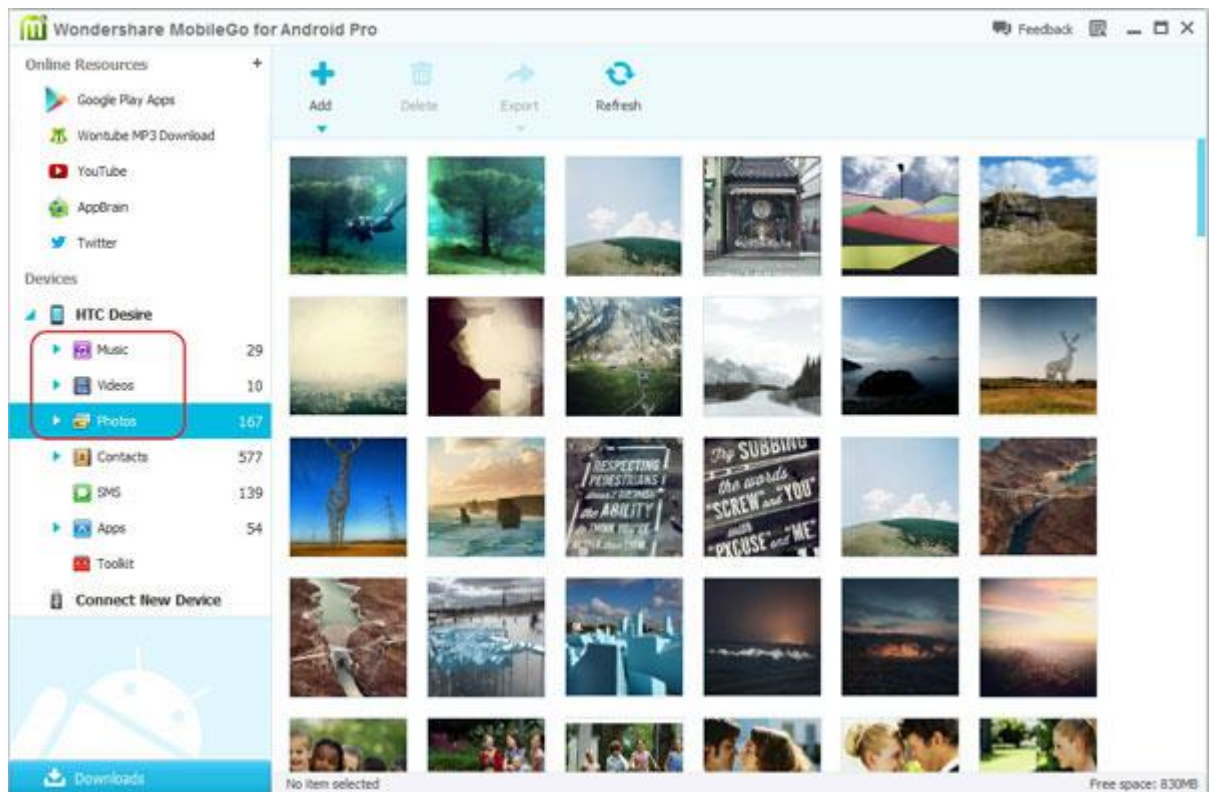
Wondershare MobileGo for Android Pro

Feedback

Online Resources +

Google Play Apps

Wontube MP3 Download

YouTube

AppBrain

Twitter

Devices

HTC Desire

Music 29

Videos 10

Photos 167

Contacts 577

SMS 139

Apps 54

Toolkit

Connect New Device

Downloads

Add

Delete

Export

Refresh

RESPECTING PEDESTRIANS doesn't DESTROY the ABILITY THINK YOU'RE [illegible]

Try SUBBING the words "SCREW" and "YOU" with "PXCUSE" and "ME"

No item selected

Free space: 830MB